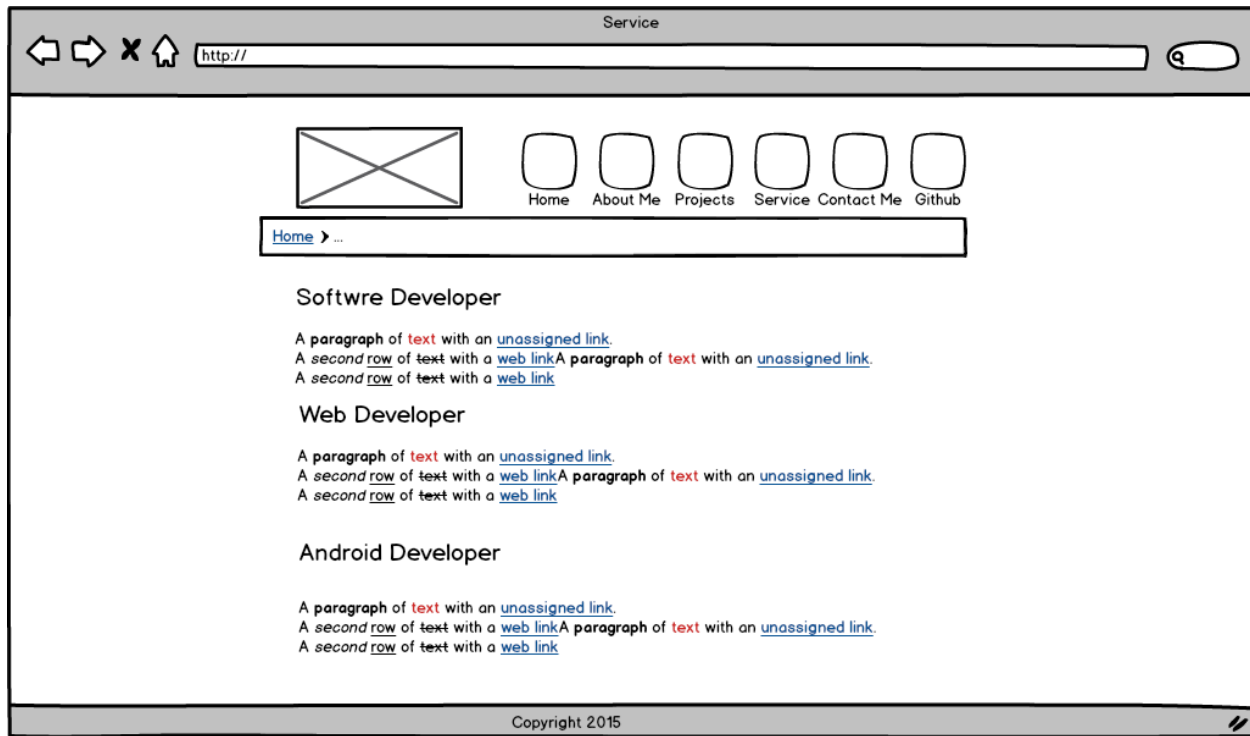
Service

http://

Home About Me Projects Service Contact Me Github

Home › ...

Softwre Developer

A **paragraph** of text with an unassigned link.
A *second* row of ~~text~~ with a web linkA **paragraph** of text with an unassigned link.
A *second* row of ~~text~~ with a web link

Web Developer

A **paragraph** of text with an unassigned link.
A *second* row of ~~text~~ with a web linkA **paragraph** of text with an unassigned link.
A *second* row of ~~text~~ with a web link

Android Developer

A **paragraph** of text with an unassigned link.
A *second* row of ~~text~~ with a web linkA **paragraph** of text with an unassigned link.
A *second* row of ~~text~~ with a web link

Copyright 2015